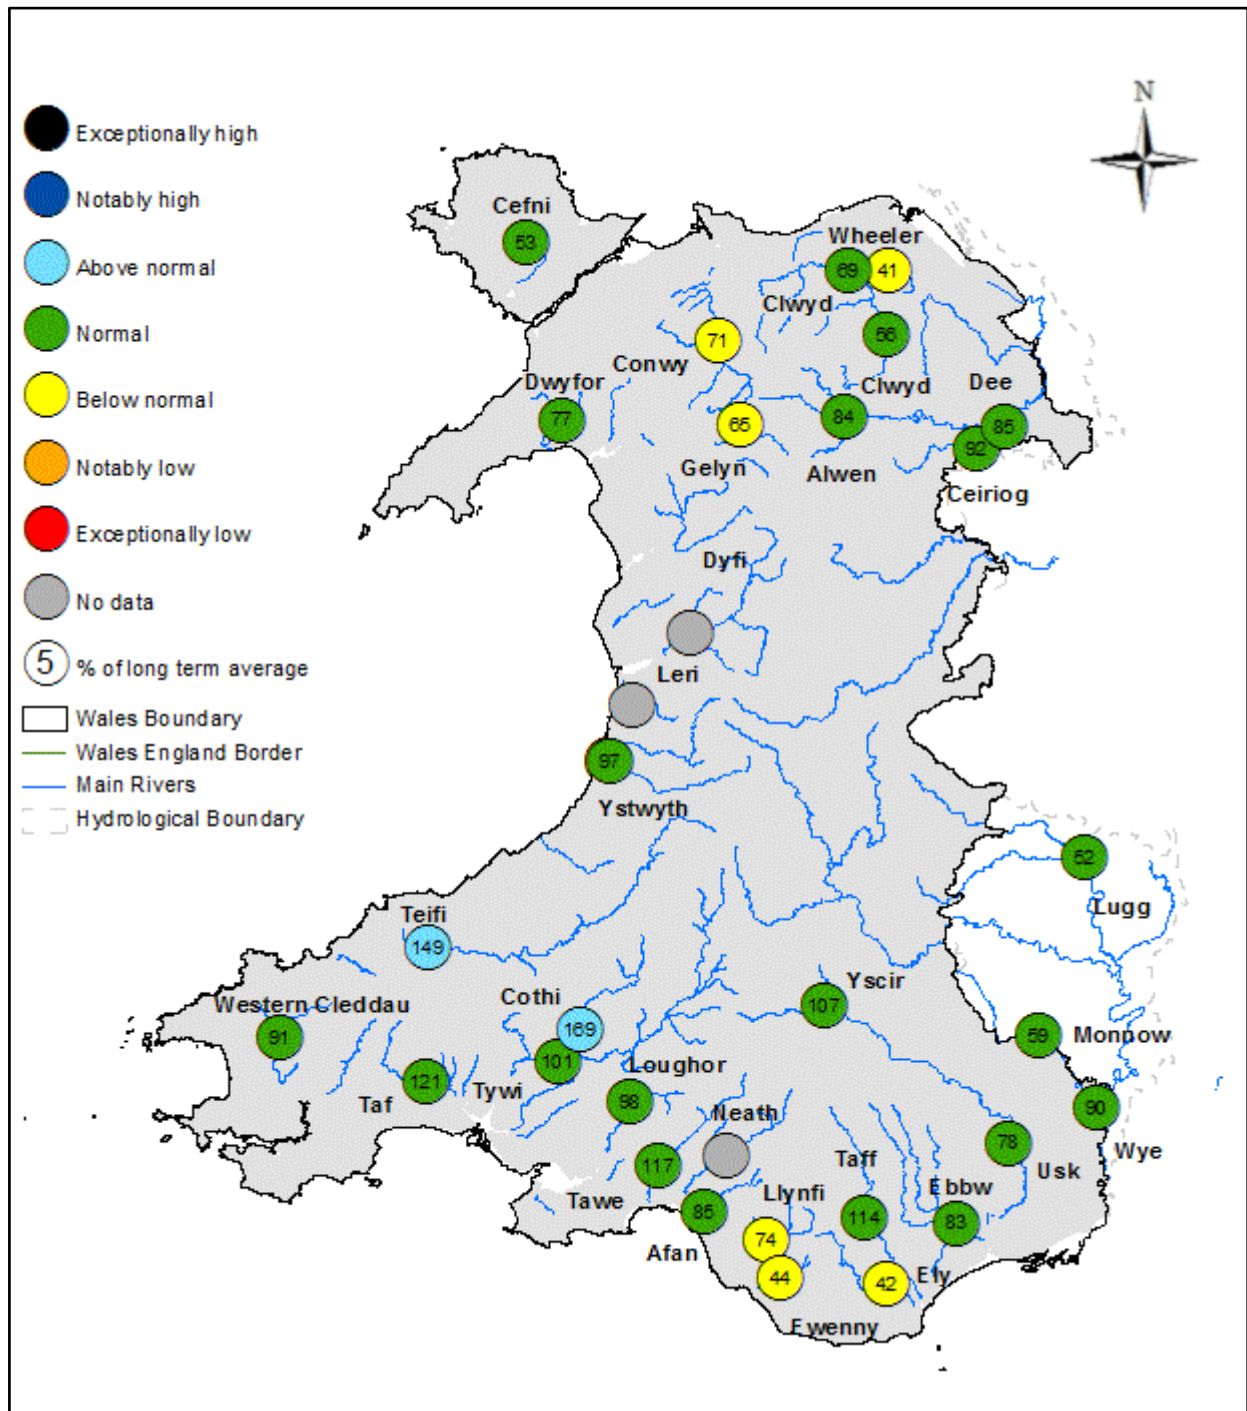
Exceptionally high
Notably high
Above normal
Normal
Below normal
Notably low
Exceptionally low
No data
5 % of long term average
Wales Boundary
Wales England Border
Main Rivers
Hydrological Boundary

N

Cefni
53
Wheeler
69
41
Clwyd
71
56
Conwy
Dwyfor
Clwyd
Dee
77
65
84
85
92
Gelyn
Alwen
Ceiriog
Dyfi
Leri
97
Ystwyth
62
Lugg
Teifi
149
Yscir
Western Cleddau
Cothi
107
169
59
Monnow
91
101
Loughor
121
Tywi
Taf
98
90
Neath
78
Taff
117
Usk
Wye
Ebbw
Llynfi
Tawe
85
114
83
74
Afan
44
42
Ely
Ewenny